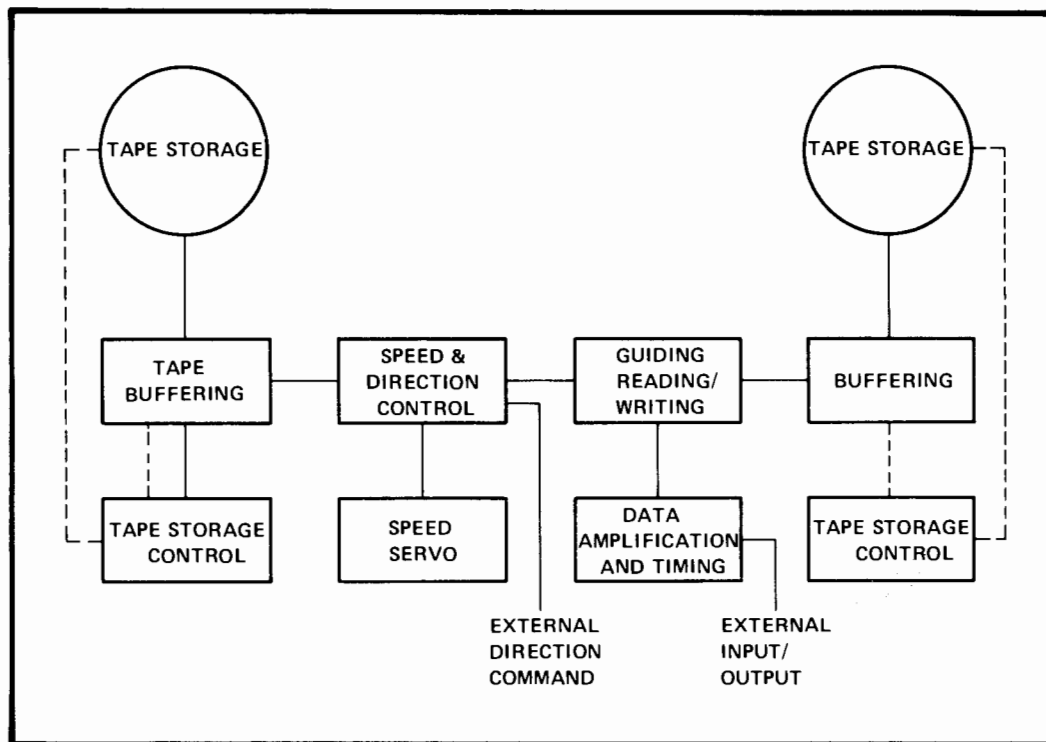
TAPE STORAGE

TAPE STORAGE

TAPE BUFFERING

SPEED & DIRECTION CONTROL

GUIDING READING/ WRITING

BUFFERING

TAPE STORAGE CONTROL

SPEED SERVO

DATA AMPLIFICATION AND TIMING

TAPE STORAGE CONTROL

EXTERNAL DIRECTION COMMAND

EXTERNAL INPUT/ OUTPUT